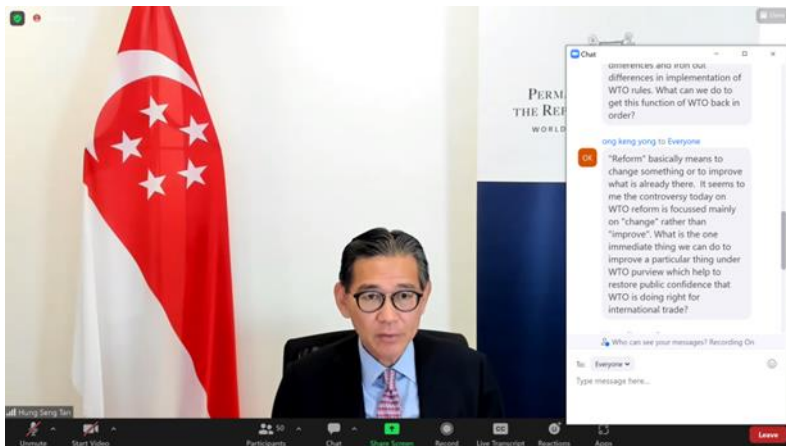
Chat

differences and iron out differences in implementation of WTO rules. What can we do to get this function of WTO back in order?

ong keng yong to Everyone

OK

"Reform" basically means to change something or to improve what is already there. It seems to me the controversy today on WTO reform is focussed mainly on "change" rather than "improve". What is the one immediate thing we can do to improve a particular thing under WTO purview which help to restore public confidence that WTO is doing right for international trade?

Who can see your messages? Recording On

To: Everyone

Type message here...

PERM
THE REP
WORLD

Hung Seng Tan

Unmute
Start Video
50
Participants
Chat
Share Screen
Record
Live Transcript
Reactions
Apps
Leave